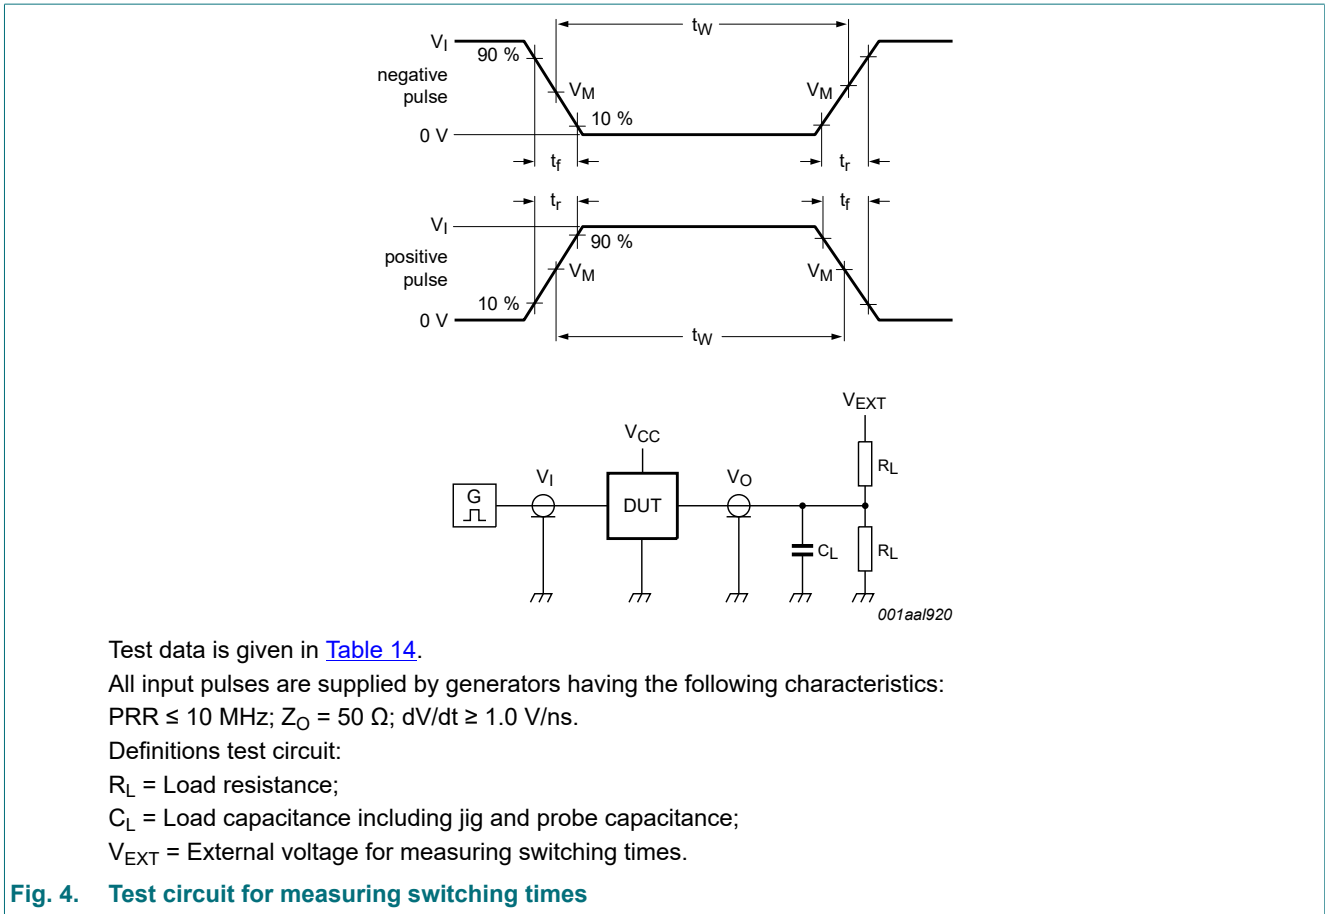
$V_I$
90 %
negative pulse
$V_M$
$V_M$
10 %
0 V
$t_W$
$t_f$
$t_r$
$t_r$
$t_f$
$V_I$
90 %
positive pulse
$V_M$
$V_M$
10 %
0 V
$t_W$

$V_{EXT}$
$V_{CC}$
$R_L$
$V_I$
$V_O$
G
DUT
$C_L$
$R_L$
001aal920

Test data is given in Table 14.
All input pulses are supplied by generators having the following characteristics:
PRR ≤ 10 MHz; $Z_O$ = 50 Ω; dV/dt ≥ 1.0 V/ns.
Definitions test circuit:
$R_L$ = Load resistance;
$C_L$ = Load capacitance including jig and probe capacitance;
$V_{EXT}$ = External voltage for measuring switching times.

Fig. 4. Test circuit for measuring switching times